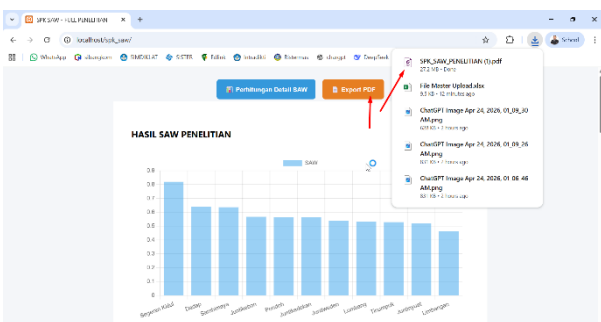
SPK SAW - HASIL PENELITIAN
localhost/spk_saw/
WhatsApp
SIMONTAL
SISTER
Sekolah
Perhitungan Detail SAW
Export PDF
HASIL SAW PENELITIAN
SAW
0.8
0.7
0.6
0.5
0.4
0.3
0.2
0.1
0
SPK_SAW_PENELITIAN (1).pdf
272 KB • Done
File Master Upload.xlsx
9.3 KB • 12 minutes ago
ChatGPT Image Apr 24, 2026, 01_09_30 AM.png
ChatGPT Image Apr 24, 2026, 01_09_26 AM.png
ChatGPT Image Apr 24, 2026, 01_06_46 AM.png